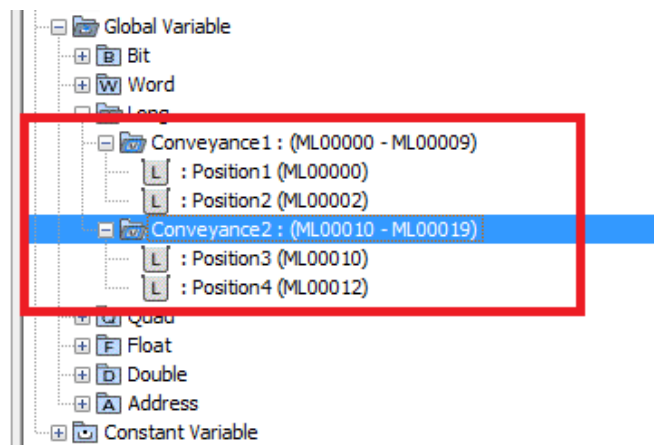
Global Variable
B Bit
W Word
Long
Conveyance1 : (ML00000 - ML00009)
L : Position1 (ML00000)
L : Position2 (ML00002)
Conveyance2 : (ML00010 - ML00019)
L : Position3 (ML00010)
L : Position4 (ML00012)
Q Quad
F Float
D Double
A Address
Constant Variable